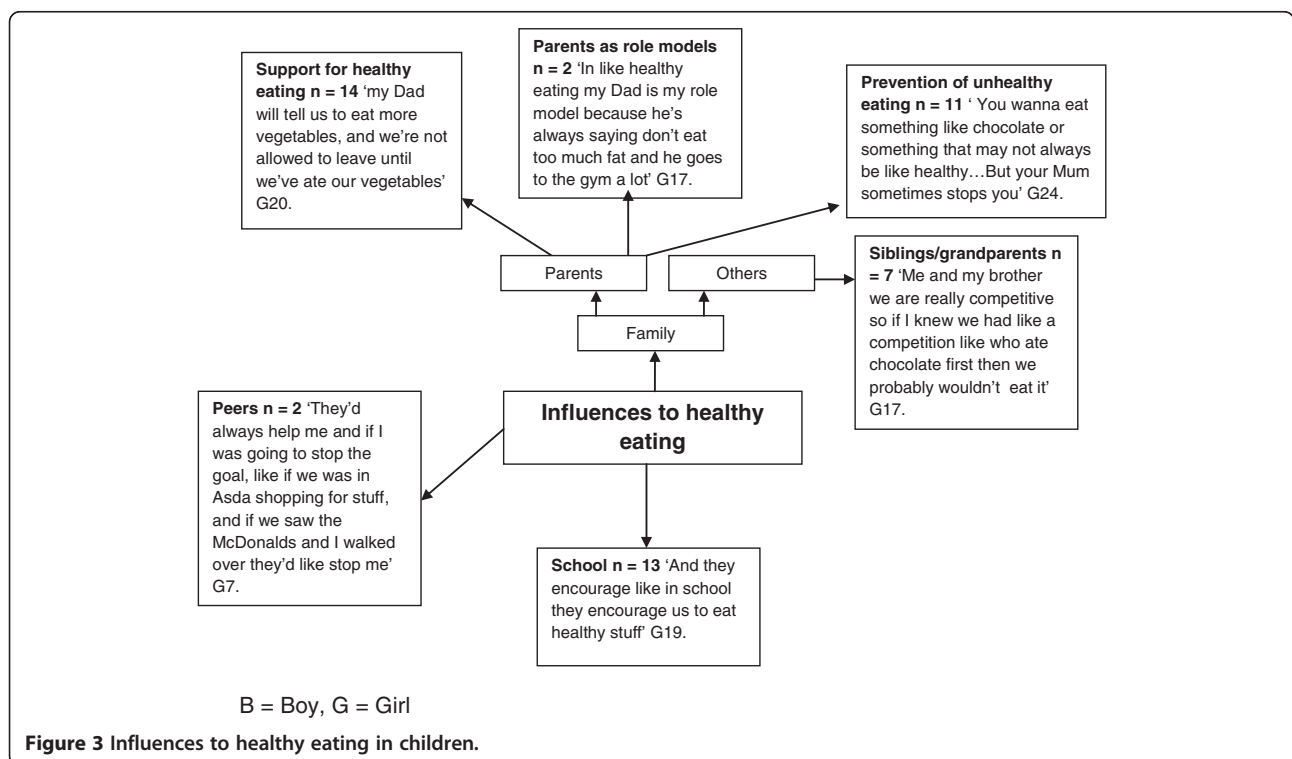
Support for healthy eating n = 14 'my Dad will tell us to eat more vegetables, and we're not allowed to leave until we've ate our vegetables' G20.

Parents as role models n = 2 'In like healthy eating my Dad is my role model because he's always saying don't eat too much fat and he goes to the gym a lot' G17.

Prevention of unhealthy eating n = 11 ' You wanna eat something like chocolate or something that may not always be like healthy…But your Mum sometimes stops you' G24.

Parents

Others

Siblings/grandparents n = 7 'Me and my brother we are really competitive so if I knew we had like a competition like who ate chocolate first then we probably wouldn't eat it' G17.

Family

Influences to healthy eating

Peers n = 2 'They'd always help me and if I was going to stop the goal, like if we was in Asda shopping for stuff, and if we saw the McDonalds and I walked over they'd like stop me' G7.

School n = 13 'And they encourage like in school they encourage us to eat healthy stuff' G19.

B = Boy, G = Girl

Figure 3 Influences to healthy eating in children.